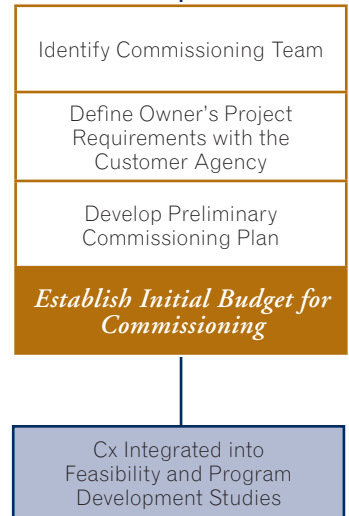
Identify Commissioning Team

Define Owner's Project Requirements with the Customer Agency

Develop Preliminary Commissioning Plan

Establish Initial Budget for Commissioning

Cx Integrated into Feasibility and Program Development Studies